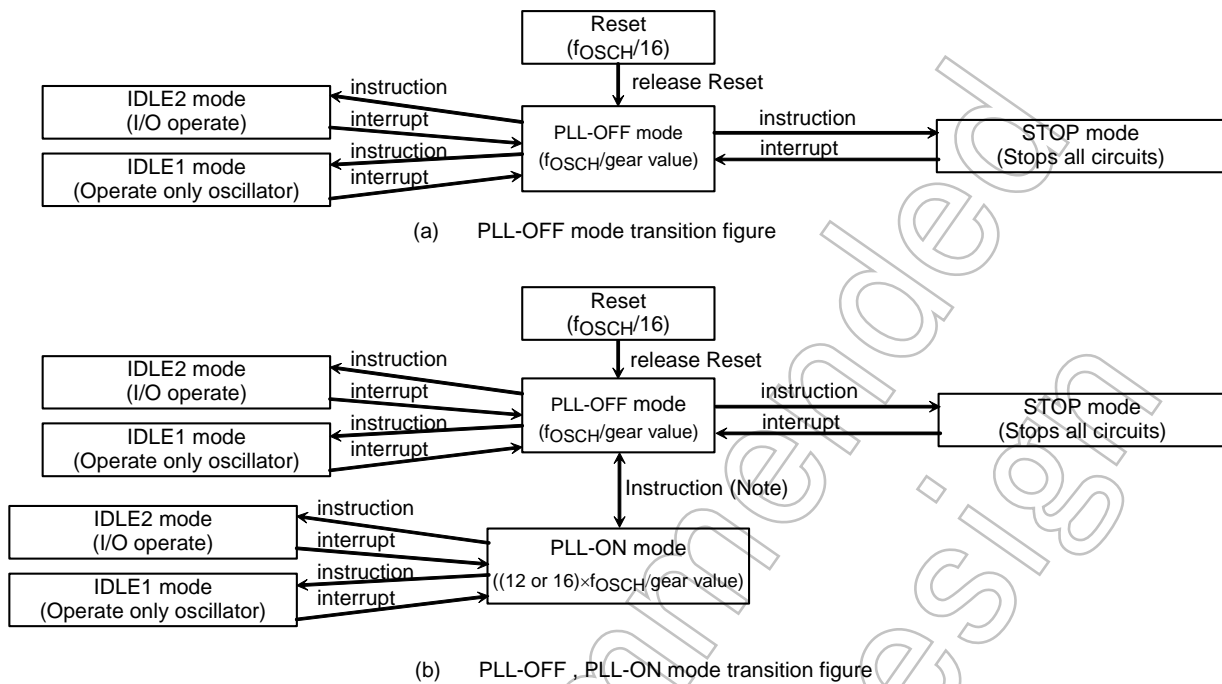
Reset
($f_{OSCH}$/16)

release Reset

IDLE2 mode
(I/O operate)

instruction

interrupt

PLL-OFF mode
($f_{OSCH}$/gear value)

instruction

interrupt

STOP mode
(Stops all circuits)

IDLE1 mode
(Operate only oscillator)

instruction

interrupt

(a) PLL-OFF mode transition figure

Reset
($f_{OSCH}$/16)

release Reset

IDLE2 mode
(I/O operate)

instruction

interrupt

PLL-OFF mode
($f_{OSCH}$/gear value)

instruction

interrupt

STOP mode
(Stops all circuits)

IDLE1 mode
(Operate only oscillator)

instruction

interrupt

Instruction (Note)

IDLE2 mode
(I/O operate)

instruction

interrupt

PLL-ON mode
((12 or 16)×$f_{OSCH}$/gear value)

IDLE1 mode
(Operate only oscillator)

instruction

interrupt

(b) PLL-OFF , PLL-ON mode transition figure

Not Recommended for New Design